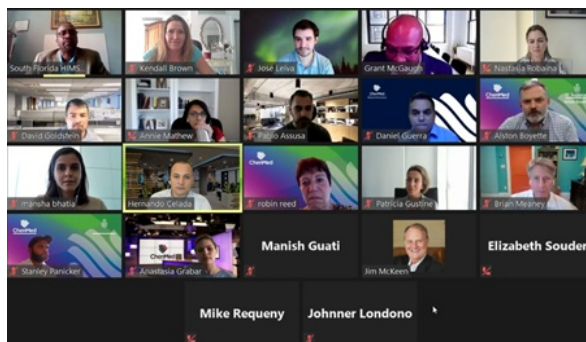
South Florida HIMS
Kendall Brown
José Leiva
Grant McGaugh
Nastasia Robaina
David Goldstein
Annie Mathew
Pablo Assusa
ChenMed
Daniel Guerra
ChenMed
Alston Boyette
mansha bhatia
Hernando Celada
ChenMed
robin reed
Patricia Gustine
Brian Meaney
ChenMed
Stanley Panicker
ChenMed
Anastasia Grabar
Manish Guati
Jim McKeen
Elizabeth Souder
Mike Requeny
Johnner Londono